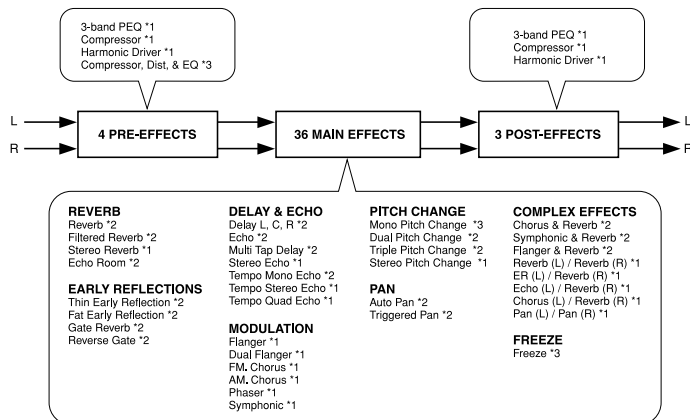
3-band PEQ *1
Compressor *1
Harmonic Driver *1
Compressor, Dist, & EQ *3

3-band PEQ *1
Compressor *1
Harmonic Driver *1

L
R
4 PRE-EFFECTS
36 MAIN EFFECTS
3 POST-EFFECTS
L
R

REVERB
Reverb *2
Filtered Reverb *2
Stereo Reverb *1
Echo Room *2

EARLY REFLECTIONS
Thin Early Reflection *2
Fat Early Reflection *2
Gate Reverb *2
Reverse Gate *2

DELAY & ECHO
Delay L, C, R *2
Echo *2
Multi Tap Delay *2
Stereo Echo *1
Tempo Mono Echo *2
Tempo Stereo Echo *1
Tempo Quad Echo *1

MODULATION
Flanger *1
Dual Flanger *1
FM. Chorus *1
AM. Chorus *1
Phaser *1
Symphonic *1

PITCH CHANGE
Mono Pitch Change *3
Dual Pitch Change *2
Triple Pitch Change *2
Stereo Pitch Change *1

PAN
Auto Pan *2
Triggered Pan *2

COMPLEX EFFECTS
Chorus & Reverb *2
Symphonic & Reverb *2
Flanger & Reverb *2
Reverb (L) / Reverb (R) *1
ER (L) / Reverb (R) *1
Echo (L) / Reverb (R) *1
Chorus (L) / Reverb (R) *1
Pan (L) / Pan (R) *1

FREEZE
Freeze *3